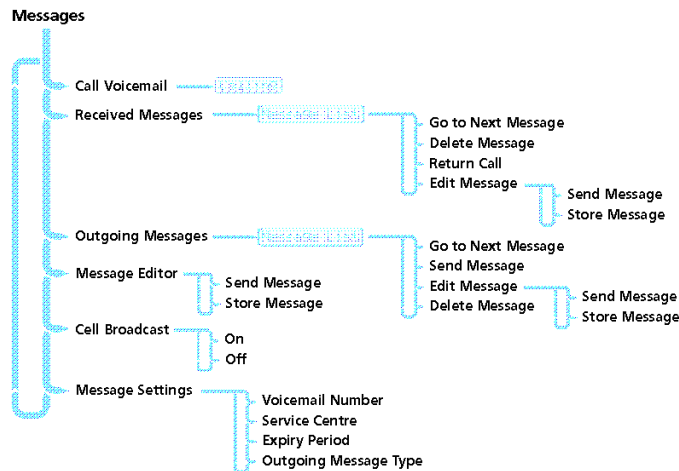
Messages

Call Voicemail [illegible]

Received Messages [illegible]
Go to Next Message
Delete Message
Return Call
Edit Message
Send Message
Store Message

Outgoing Messages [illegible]
Go to Next Message
Send Message
Edit Message
Delete Message
Send Message
Store Message

Message Editor
Send Message
Store Message

Cell Broadcast
On
Off

Message Settings
Voicemail Number
Service Centre
Expiry Period
Outgoing Message Type